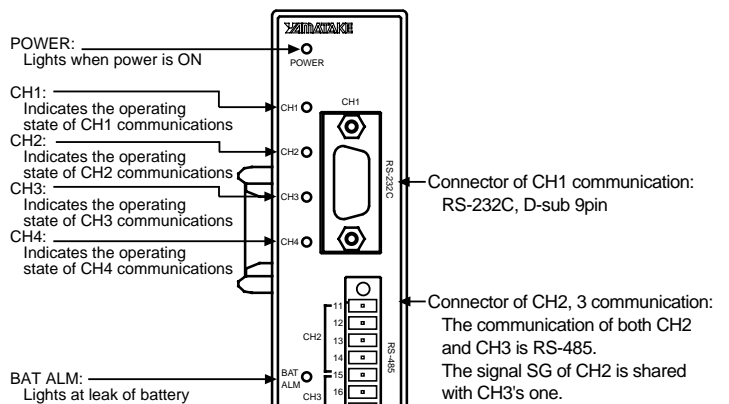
YAMATAKE

POWER:
Lights when power is ON

POWER

CH1:
Indicates the operating state of CH1 communications

CH2:
Indicates the operating state of CH2 communications

CH3:
Indicates the operating state of CH3 communications

CH4:
Indicates the operating state of CH4 communications

CH1

CH2

CH3

CH4

CH1

RS-232C

Connector of CH1 communication:
RS-232C, D-sub 9pin

11
12
13
14
15
16

CH2

CH3

RS-485

Connector of CH2, 3 communication:
The communication of both CH2 and CH3 is RS-485.
The signal SG of CH2 is shared with CH3's one.

BAT ALM:
Lights at leak of battery

BAT ALM